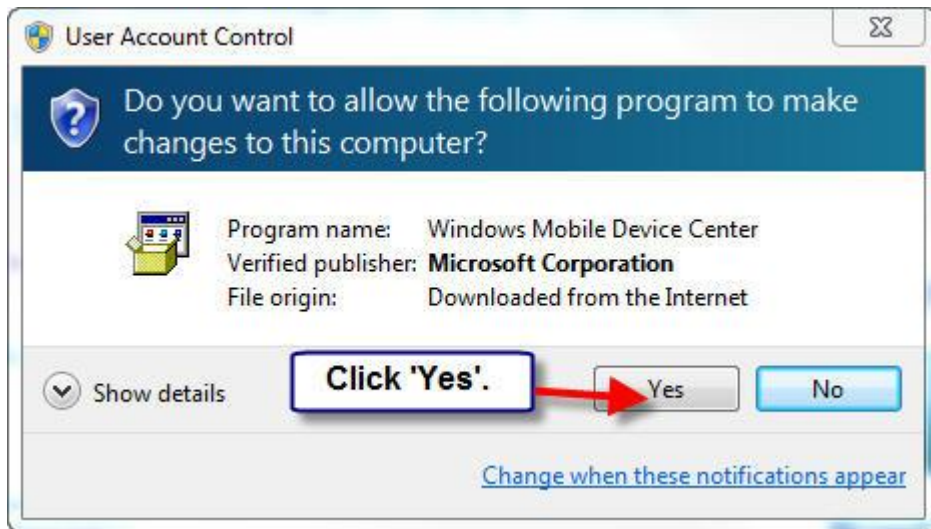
User Account Control

Do you want to allow the following program to make changes to this computer?

| Program name: | Windows Mobile Device Center |
|---|---|
| Verified publisher: | **Microsoft Corporation** |
| File origin: | Downloaded from the Internet |

Show details

Click 'Yes'.

Yes

No

Change when these notifications appear